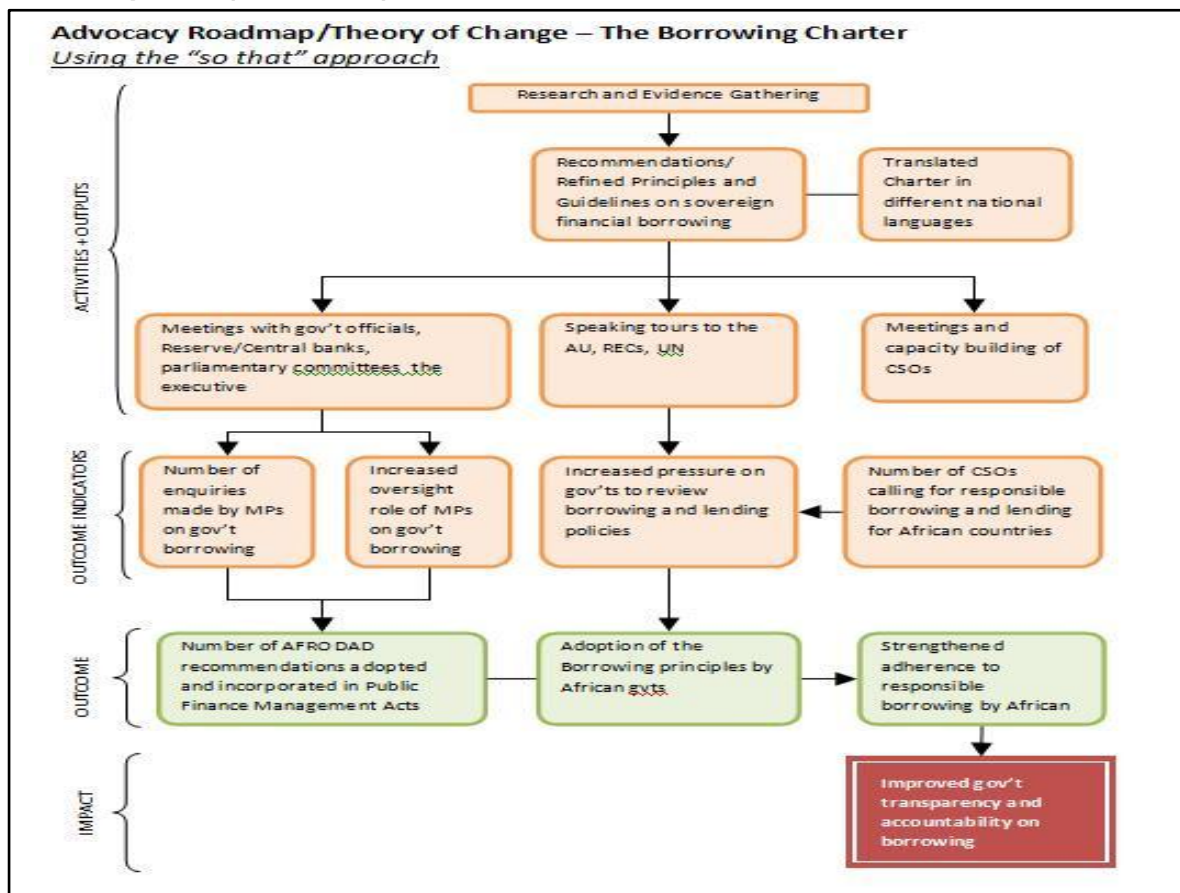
Advocacy Roadmap/Theory of Change – The Borrowing Charter
Using the "so that" approach

ACTIVITIES + OUTPUTS

Research and Evidence Gathering

Recommendations/ Refined Principles and Guidelines on sovereign financial borrowing

Translated Charter in different national languages

Meetings with gov't officials, Reserve/Central banks, parliamentary committees, the executive

Speaking tours to the AU, RECs, UN

Meetings and capacity building of CSOs

OUTCOME INDICATORS

Number of enquiries made by MPs on gov't borrowing

Increased oversight role of MPs on gov't borrowing

Increased pressure on gov'ts to review borrowing and lending policies

Number of CSOs calling for responsible borrowing and lending for African countries

OUTCOME

Number of AFRODAD recommendations adopted and incorporated in Public Finance Management Acts

Adoption of the Borrowing principles by African gvts

Strengthened adherence to responsible borrowing by African

IMPACT

Improved gov't transparency and accountability on borrowing